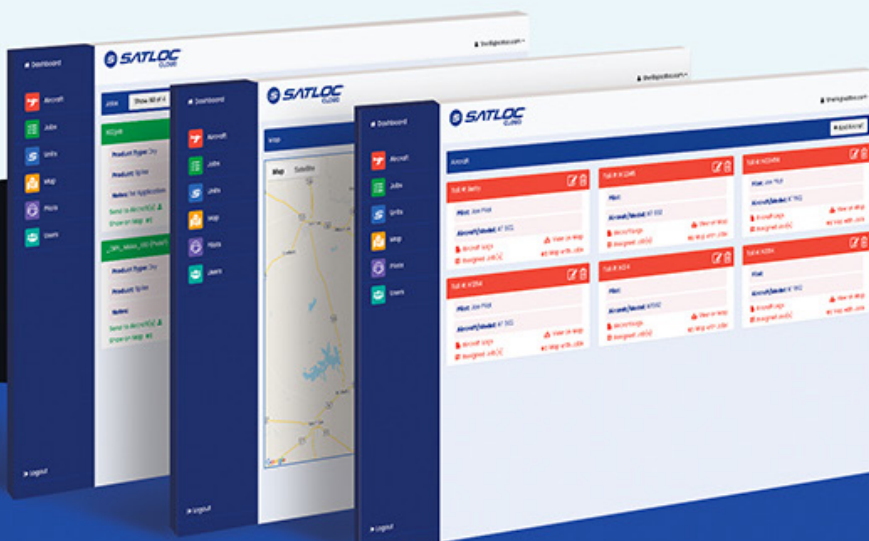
Dashboard
SATLOC CLOUD
Aircraft
Jobs
Units
Map
Pilots
Users
Jobs
Show 50 of 4
Product Type: Dry
Product: Spike
Notes: for Application
Send to Aircraft(s)
Show on Map
Product Type: Dry
Product: Spike
Notes:
Send to Aircraft(s)
Show on Map
Logout

Dashboard
SATLOC CLOUD
Aircraft
Jobs
Units
Map
Pilots
Users
Map
Map
Satellite
Google
Logout

Dashboard
SATLOC CLOUD
Aircraft
Jobs
Units
Map
Pilots
Users
Add Aircraft
Aircraft
Tail #:
Pilot: Joe Pilot
Aircraft Model: AT 502
Aircraft Maps
Assigned Job(s)
View on Map
Map with Jobs
Tail #:
Pilot:
Aircraft Model: AT 502
Aircraft Maps
Assigned Job(s)
View on Map
Map with Jobs
Tail #:
Pilot: Joe Pilot
Aircraft Model: AT 502
Aircraft Maps
Assigned Job(s)
View on Map
Map with Jobs
Tail #:
Pilot: Joe Pilot
Aircraft Model: AT 502
Aircraft Maps
Assigned Job(s)
View on Map
Map with Jobs
Tail #:
Pilot:
Aircraft Model:
Aircraft Maps
Assigned Job(s)
View on Map
Map with Jobs
Tail #:
Pilot:
Aircraft Model: AT 502
Aircraft Maps
Assigned Job(s)
View on Map
Map with Jobs
Logout